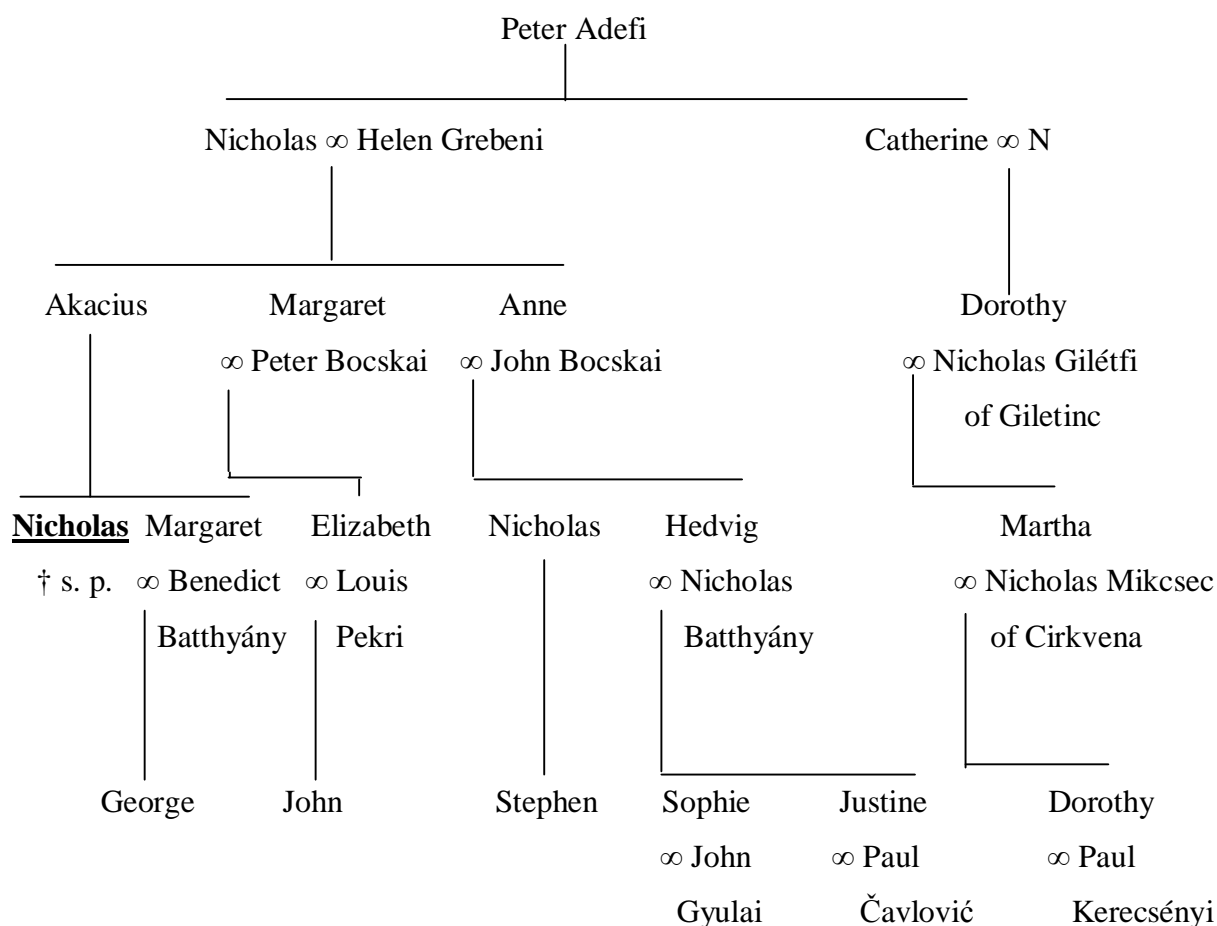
Peter Adefi

Nicholas ∞ Helen Grebeni

Catherine ∞ N

Akacius

Margaret ∞ Peter Bocskai

Anne ∞ John Bocskai

Dorothy ∞ Nicholas Gilétfi of Giletinc

**Nicholas** † s. p.

Margaret ∞ Benedict Batthyány

Elizabeth ∞ Louis Pekri

Nicholas

Hedvig ∞ Nicholas Batthyány

Martha ∞ Nicholas Mikcsec of Cirkvena

George

John

Stephen

Sophie ∞ John Gyulai

Justine ∞ Paul Čavlović

Dorothy ∞ Paul Kerecsényi